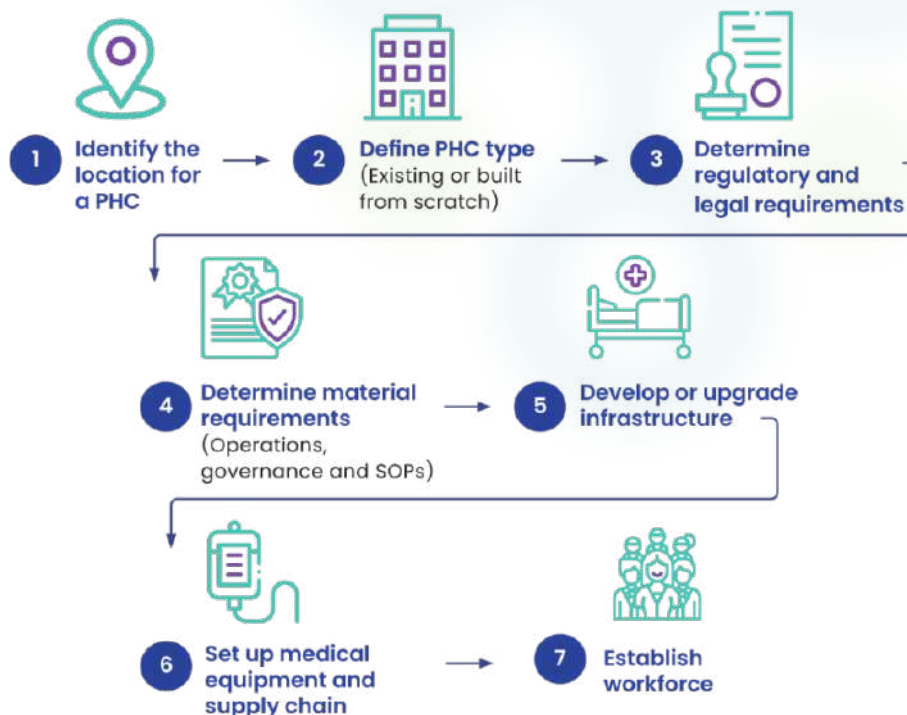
1 Identify the location for a PHC

2 Define PHC type (Existing or built from scratch)

3 Determine regulatory and legal requirements

4 Determine material requirements (Operations, governance and SOPs)

5 Develop or upgrade infrastructure

6 Set up medical equipment and supply chain

7 Establish workforce